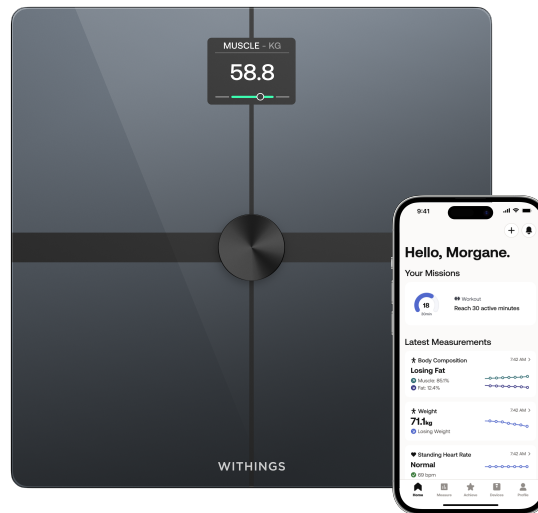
MUSCLE - KG
58.8

WITHINGS

9:41

Hello, Morgane.

Your Missions

18
30min

Workout
Reach 30 active minutes

Latest Measurements

Body Composition 7:42 AM >
Losing Fat
Muscle: 85.1%
Fat: 12.4%

Weight 7:42 AM >
71.1kg
Losing Weight

Standing Heart Rate 7:42 AM >
Normal
69 bpm

Home Measure Achieve Devices Profile